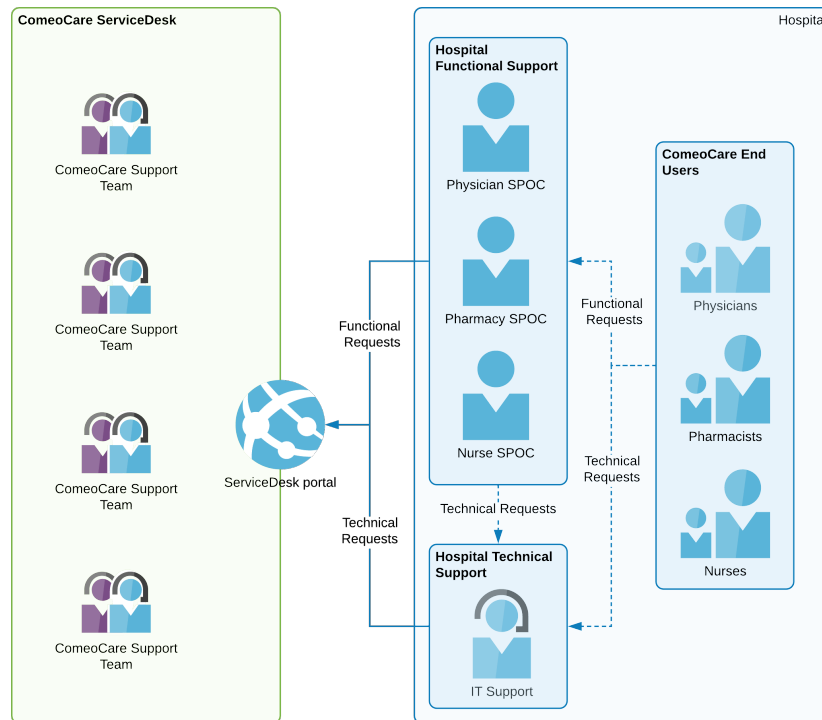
ComeoCare ServiceDesk

ComeoCare Support Team

ComeoCare Support Team

ComeoCare Support Team

ComeoCare Support Team

ServiceDesk portal

Functional Requests

Technical Requests

Hospita

Hospital Functional Support

Physician SPOC

Pharmacy SPOC

Nurse SPOC

Technical Requests

Hospital Technical Support

IT Support

Functional Requests

Technical Requests

ComeoCare End Users

Physicians

Pharmacists

Nurses